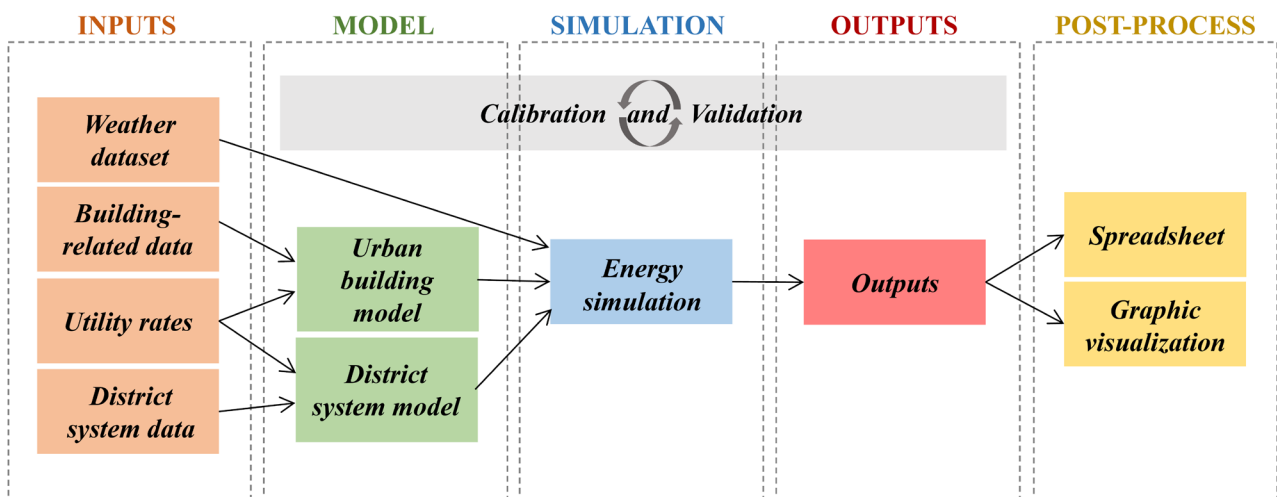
INPUTS

MODEL

SIMULATION

OUTPUTS

POST-PROCESS

Calibration and Validation

Weather dataset

Building-related data

Utility rates

District system data

Urban building model

District system model

Energy simulation

Outputs

Spreadsheet

Graphic visualization